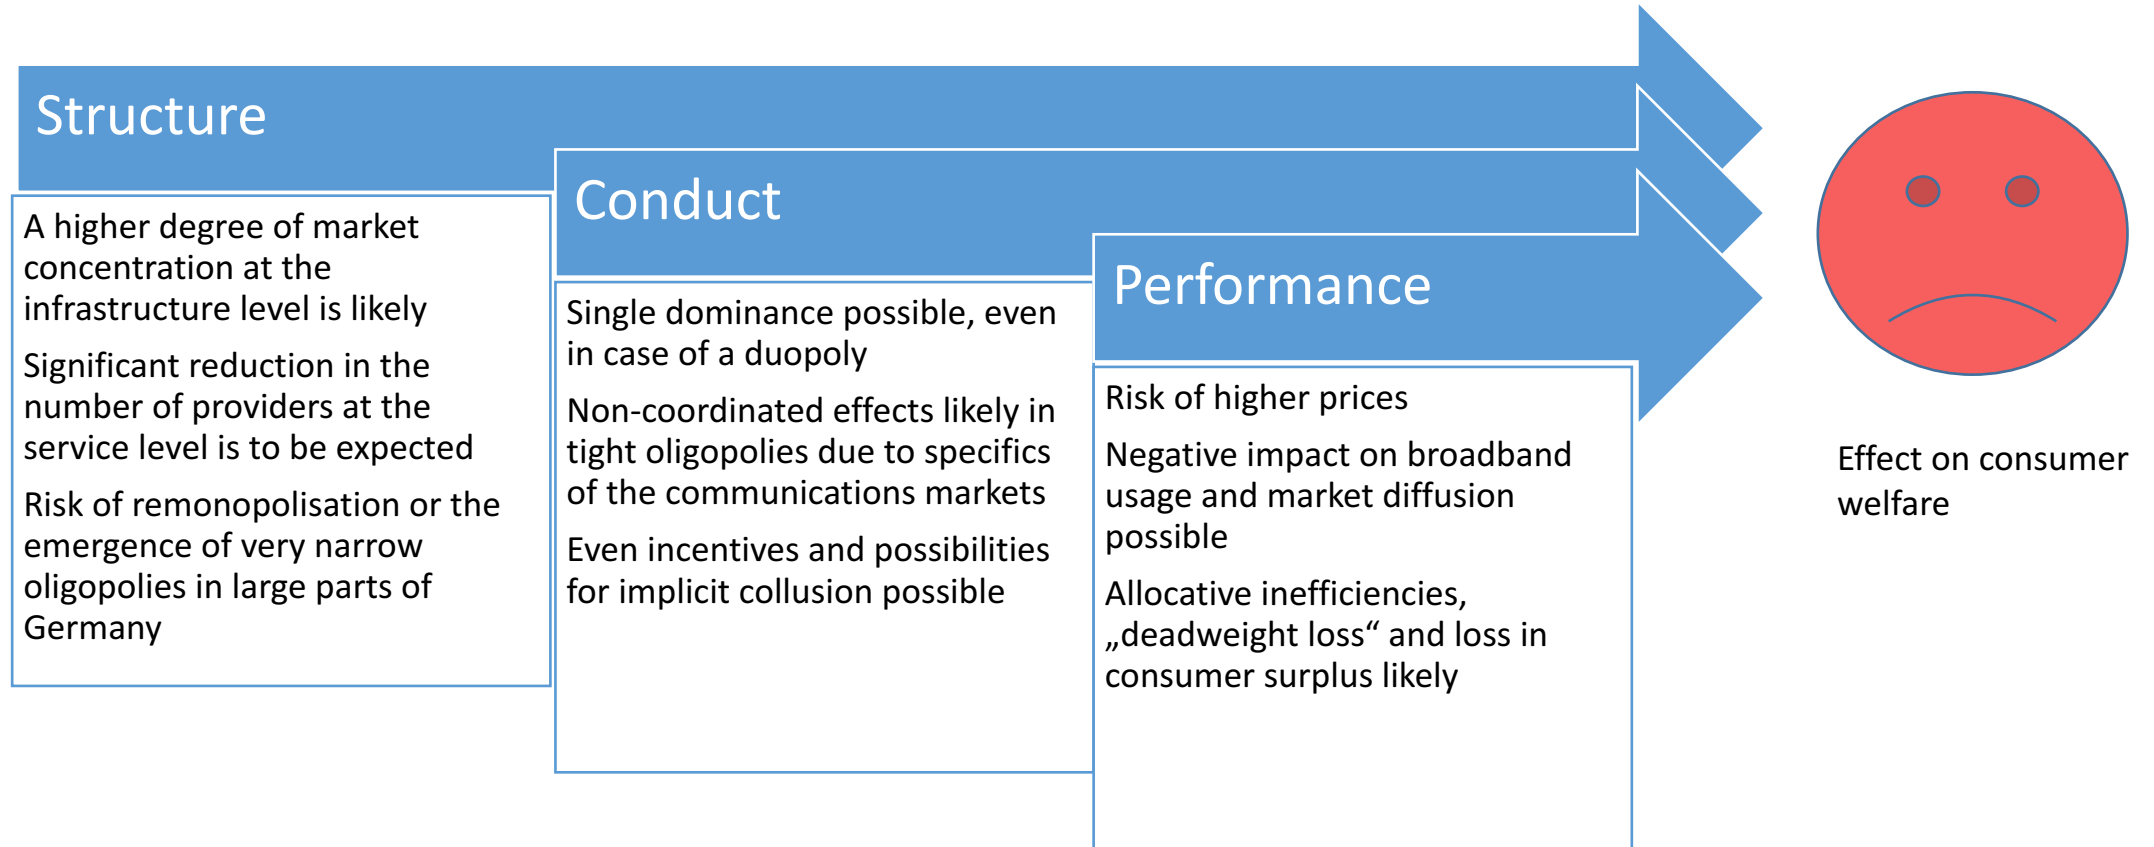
Structure

A higher degree of market concentration at the infrastructure level is likely

Significant reduction in the number of providers at the service level is to be expected

Risk of remonopolisation or the emergence of very narrow oligopolies in large parts of Germany

Conduct

Single dominance possible, even in case of a duopoly

Non-coordinated effects likely in tight oligopolies due to specifics of the communications markets

Even incentives and possibilities for implicit collusion possible

Performance

Risk of higher prices

Negative impact on broadband usage and market diffusion possible

Allocative inefficiencies, „deadweight loss“ and loss in consumer surplus likely

Effect on consumer welfare